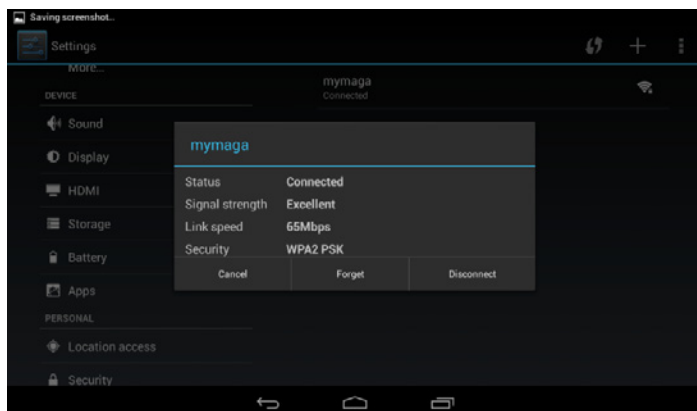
Saving screenshot...

Settings

More...

DEVICE

Sound

Display

HDMI

Storage

Battery

Apps

PERSONAL

Location access

Security

mymaga
Connected

mymaga

| Status | Connected |
|---|---|
| Signal strength | Excellent |
| Link speed | 65Mbps |
| Security | WPA2 PSK |

Cancel

Forget

Disconnect